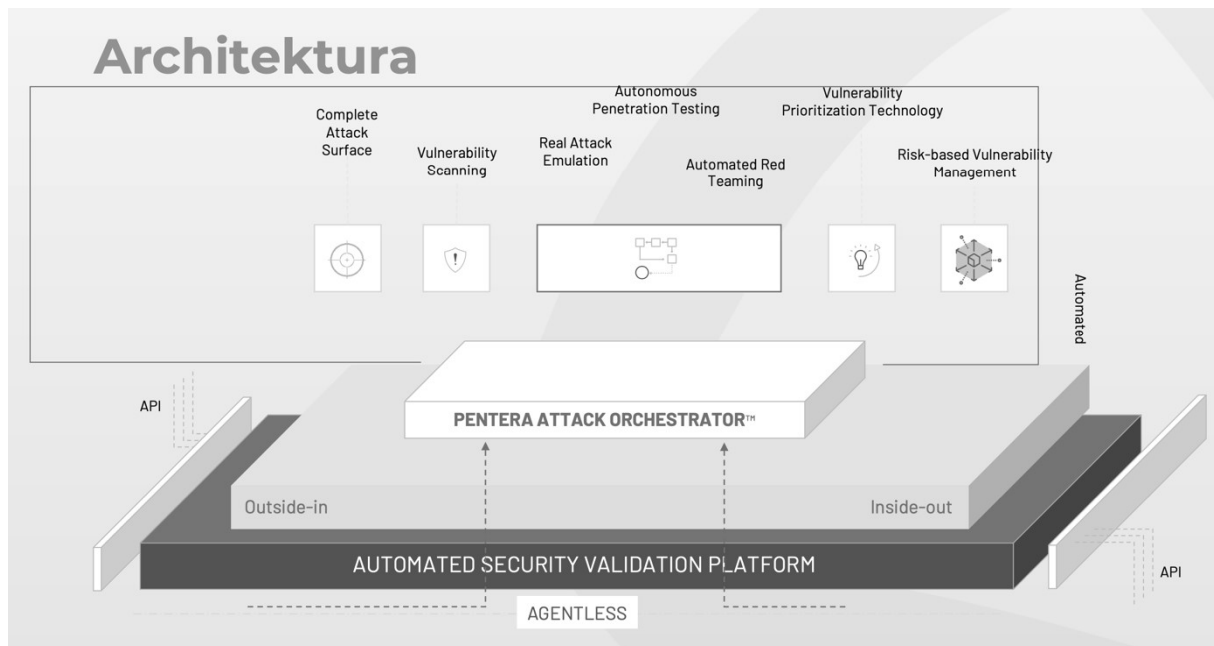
Architektura

Complete Attack Surface

Vulnerability Scanning

Real Attack Emulation

Autonomous Penetration Testing

Automated Red Teaming

Vulnerability Prioritization Technology

Risk-based Vulnerability Management

Automated

API

PENTERA ATTACK ORCHESTRATOR™

Outside-in

Inside-out

AUTOMATED SECURITY VALIDATION PLATFORM

API

AGENTLESS